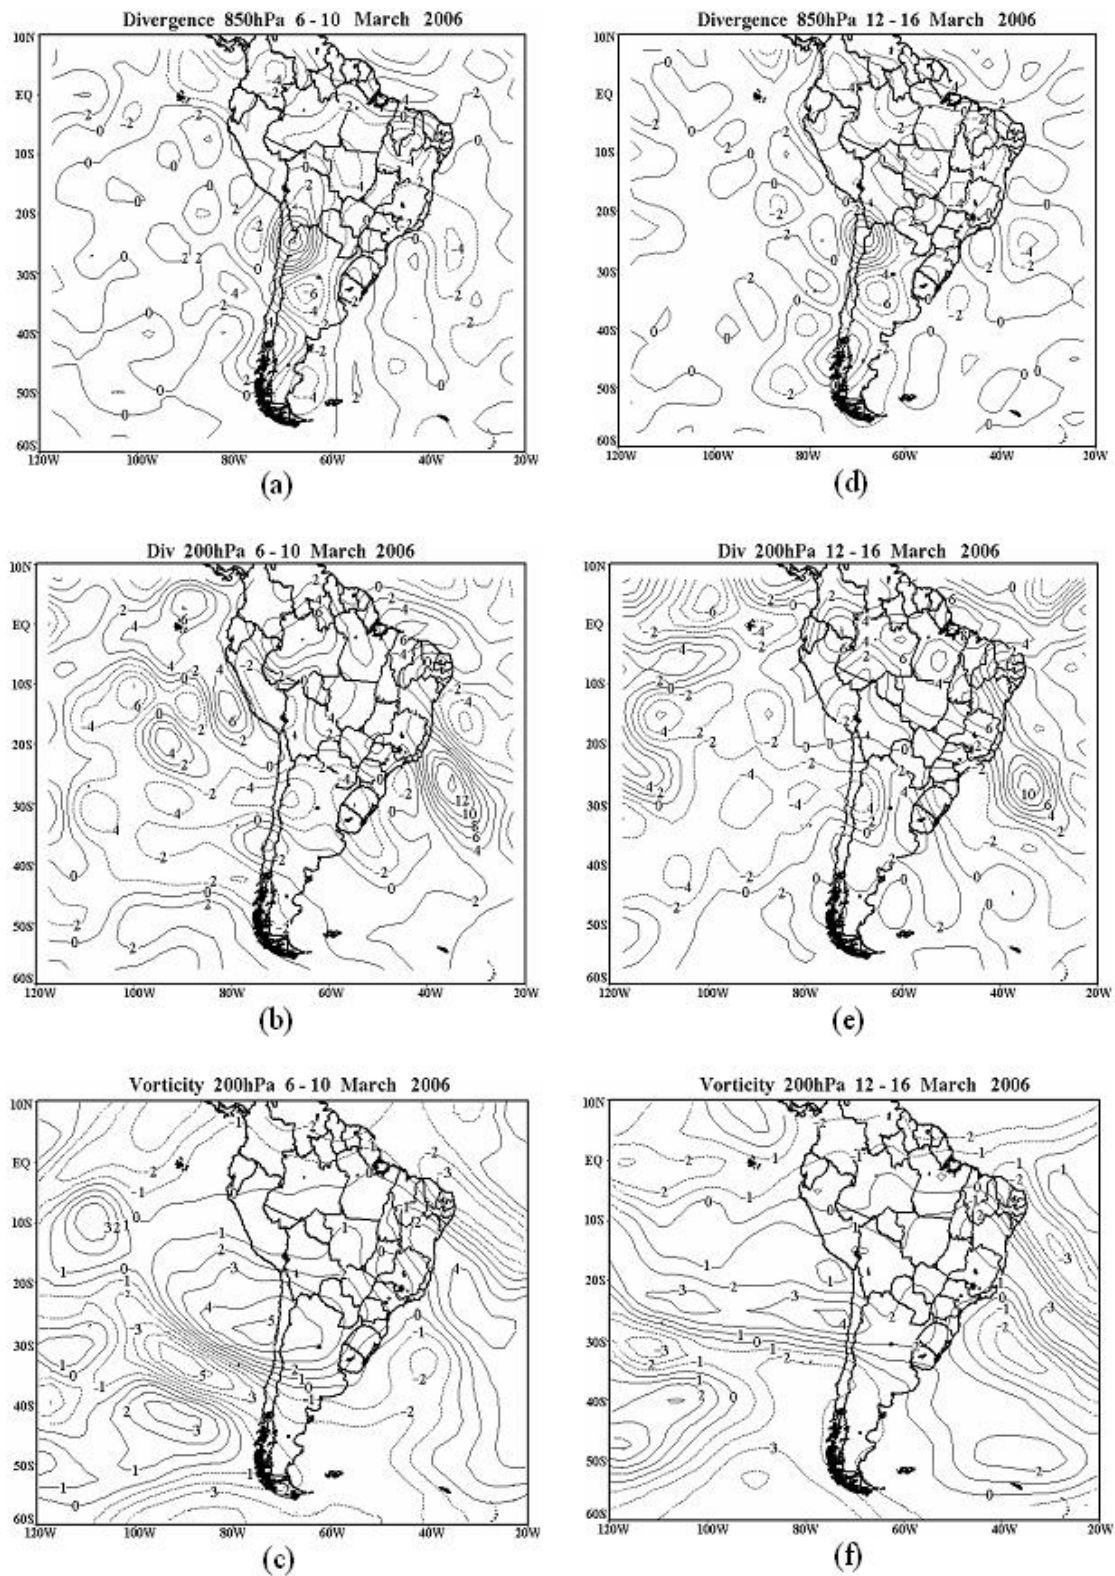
Divergence 850hPa 6 - 10 March 2006

10N
EQ
10S
20S
30S
40S
50S
60S
120W 100W 80W 60W 40W 20W

(a)

Divergence 850hPa 12 - 16 March 2006

10N
EQ
10S
20S
30S
40S
50S
60S
120W 100W 80W 60W 40W 20W

(d)

Div 200hPa 6 - 10 March 2006

10N
EQ
10S
20S
30S
40S
50S
60S
120W 100W 80W 60W 40W 20W

(b)

Div 200hPa 12 - 16 March 2006

10N
EQ
10S
20S
30S
40S
50S
60S
120W 100W 80W 60W 40W 20W

(e)

Vorticity 200hPa 6 - 10 March 2006

10N
EQ
10S
20S
30S
40S
50S
60S
120W 100W 80W 60W 40W 20W

(c)

Vorticity 200hPa 12 - 16 March 2006

10N
EQ
10S
20S
30S
40S
50S
60S
120W 100W 80W 60W 40W 20W

(f)